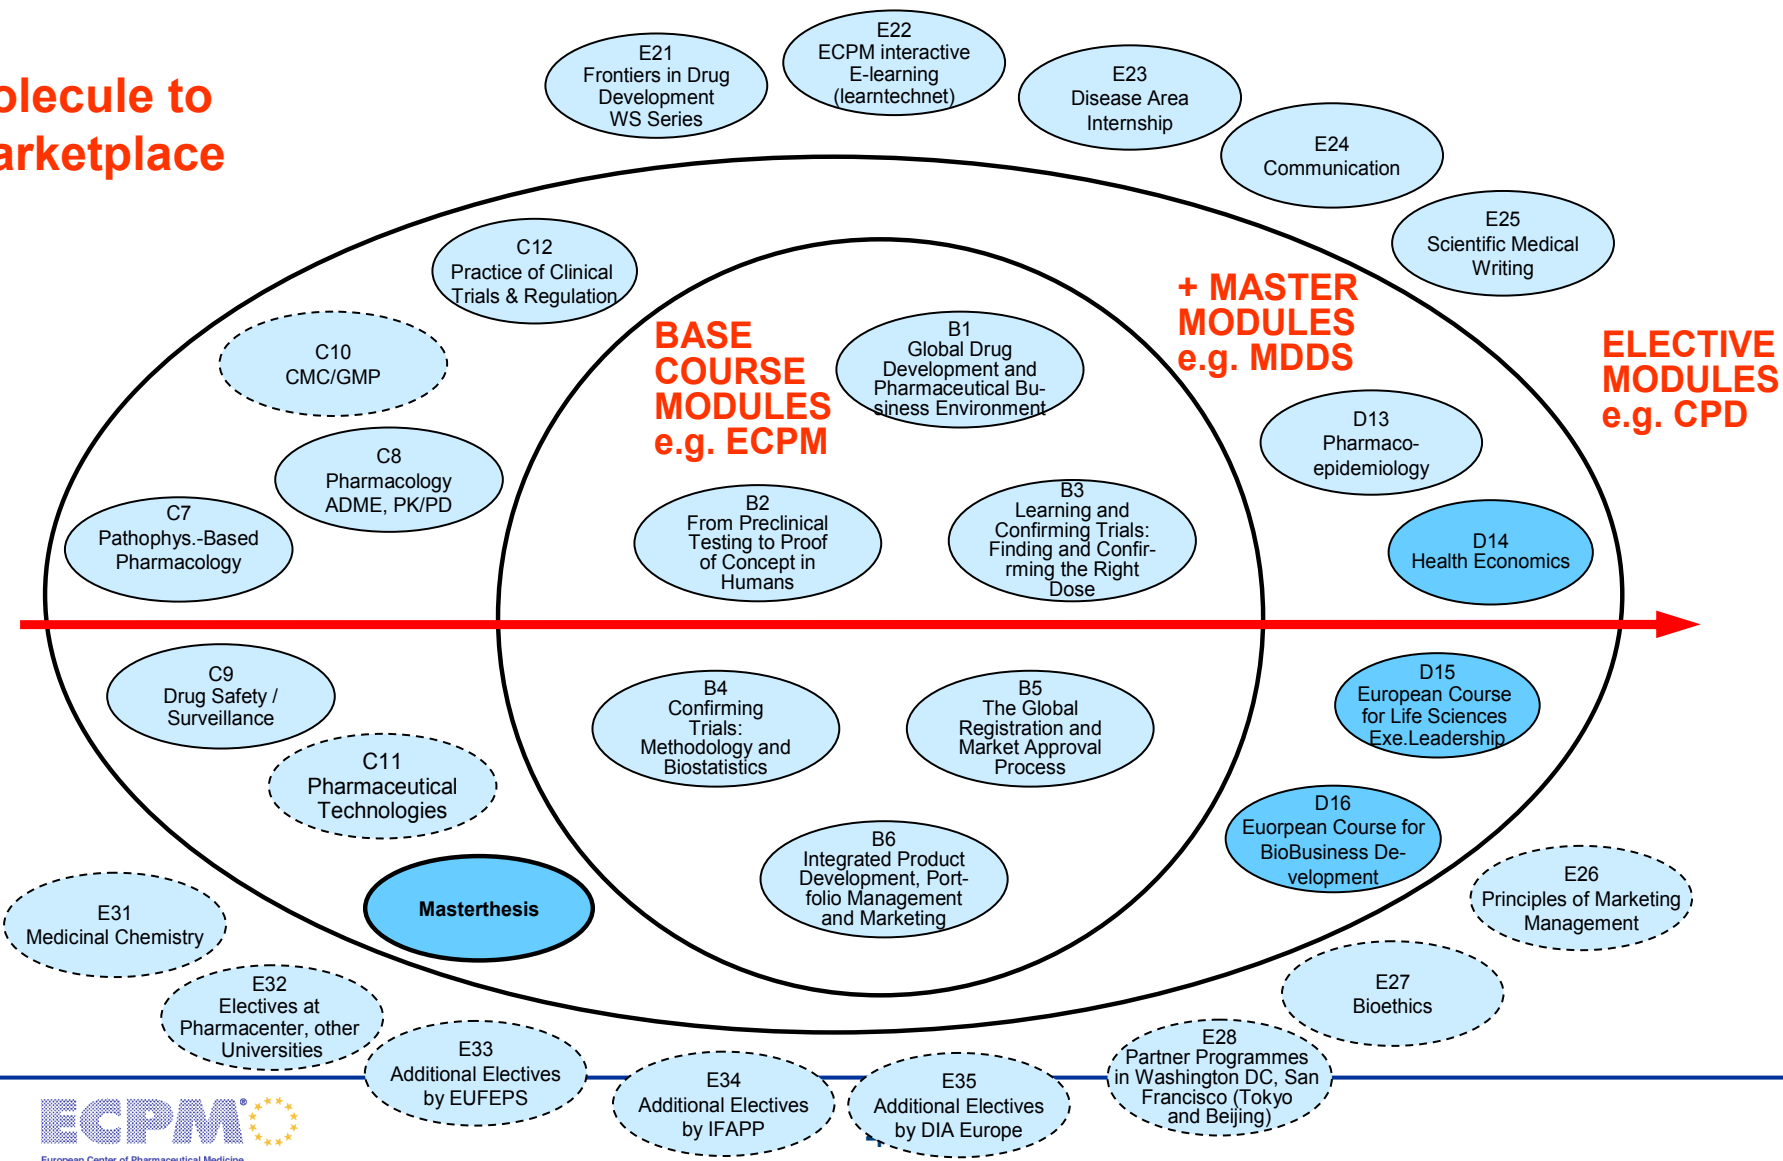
olecule to
arketplace

E21
Frontiers in Drug Development WS Series

E22
ECPM interactive E-learning (learntechnet)

E23
Disease Area Internship

E24
Communication

E25
Scientific Medical Writing

C12
Practice of Clinical Trials & Regulation

C10
CMC/GMP

C8
Pharmacology ADME, PK/PD

C7
Pathophys.-Based Pharmacology

BASE COURSE MODULES e.g. ECPM

B1
Global Drug Development and Pharmaceutical Business Environment

+ MASTER MODULES e.g. MDDS

ELECTIVE MODULES e.g. CPD

D13
Pharmacoepidemiology

B2
From Preclinical Testing to Proof of Concept in Humans

B3
Learning and Confirming Trials: Finding and Confirming the Right Dose

D14
Health Economics

C9
Drug Safety / Surveillance

C11
Pharmaceutical Technologies

B4
Confirming Trials: Methodology and Biostatistics

B5
The Global Registration and Market Approval Process

D15
European Course for Life Sciences Exe.Leadership

D16
Euorpean Course for BioBusiness Development

B6
Integrated Product Development, Portfolio Management and Marketing

Masterthesis

E31
Medicinal Chemistry

E32
Electives at Pharmacenter, other Universities

E33
Additional Electives by EUFEPS

E34
Additional Electives by IFAPP

E35
Additional Electives by DIA Europe

E28
Partner Programmes in Washington DC, San Francisco (Tokyo and Beijing)

E27
Bioethics

E26
Principles of Marketing Management

ECPM®
European Center of Pharmaceutical Medicine